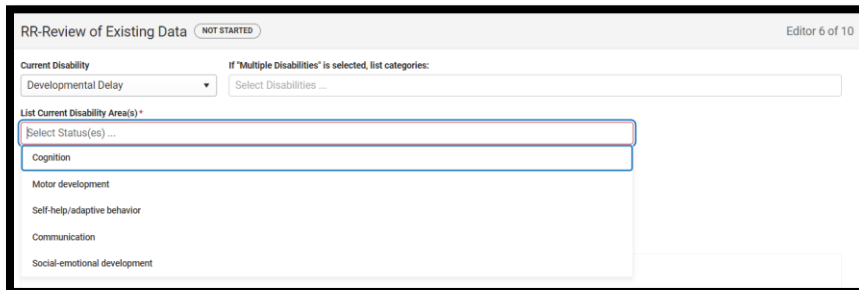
RR-Review of Existing Data NOT STARTED

Editor 6 of 10

Current Disability

Developmental Delay

If "Multiple Disabilities" is selected, list categories:

Select Disabilities ...

List Current Disability Area(s) *

Select Status(es) ...

Cognition

Motor development

Self-help/adaptive behavior

Communication

Social-emotional development